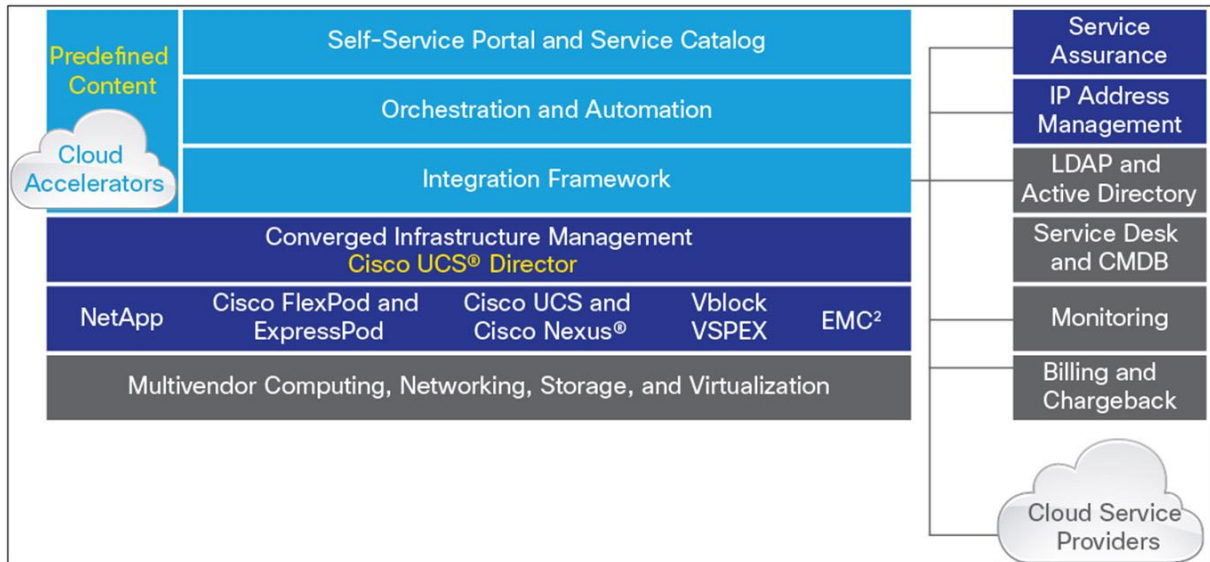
Predefined Content

Cloud Accelerators

Self-Service Portal and Service Catalog

Orchestration and Automation

Integration Framework

Converged Infrastructure Management
Cisco UCS® Director

NetApp

Cisco FlexPod and ExpressPod

Cisco UCS and Cisco Nexus®

Vblock VSPEX

EMC$^2$

Multivendor Computing, Networking, Storage, and Virtualization

Service Assurance

IP Address Management

LDAP and Active Directory

Service Desk and CMDB

Monitoring

Billing and Chargeback

Cloud Service Providers